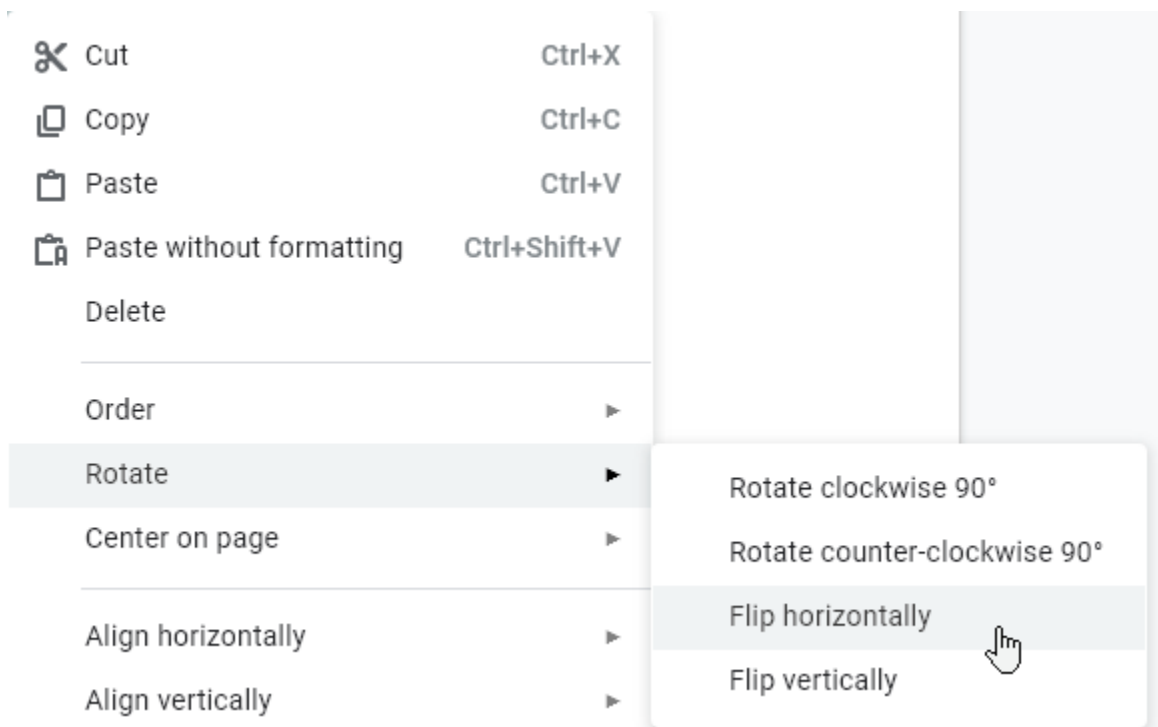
Cut Ctrl+X
Copy Ctrl+C
Paste Ctrl+V
Paste without formatting Ctrl+Shift+V
Delete

Order
Rotate
Center on page

Align horizontally
Align vertically

Rotate clockwise 90°
Rotate counter-clockwise 90°
Flip horizontally
Flip vertically